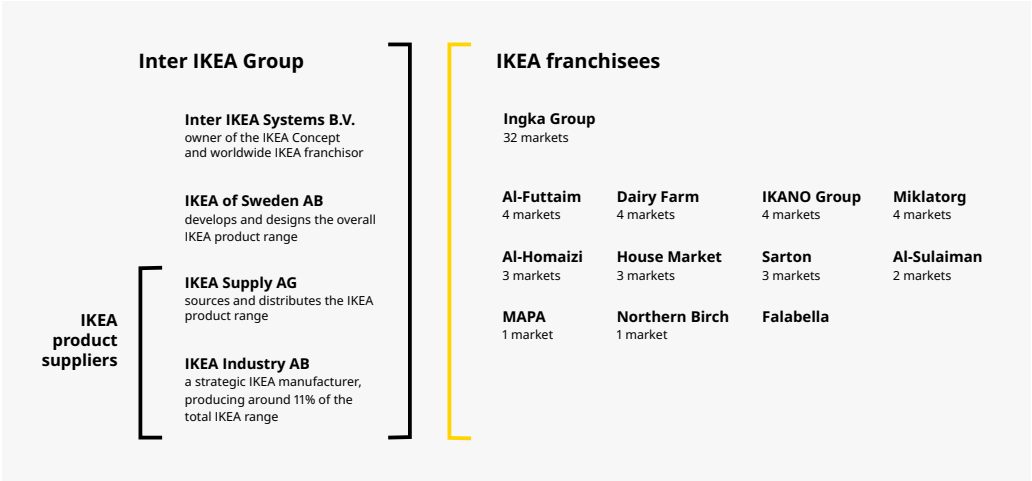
Inter IKEA Group

Inter IKEA Systems B.V.
owner of the IKEA Concept and worldwide IKEA franchisor

IKEA of Sweden AB
develops and designs the overall IKEA product range

IKEA product suppliers

IKEA Supply AG
sources and distributes the IKEA product range

IKEA Industry AB
a strategic IKEA manufacturer, producing around 11% of the total IKEA range

IKEA franchisees

Ingka Group
32 markets

Al-Futtaim
4 markets

Dairy Farm
4 markets

IKANO Group
4 markets

Miklatorg
4 markets

Al-Homaizi
3 markets

House Market
3 markets

Sarton
3 markets

Al-Sulaiman
2 markets

MAPA
1 market

Northern Birch
1 market

Falabella